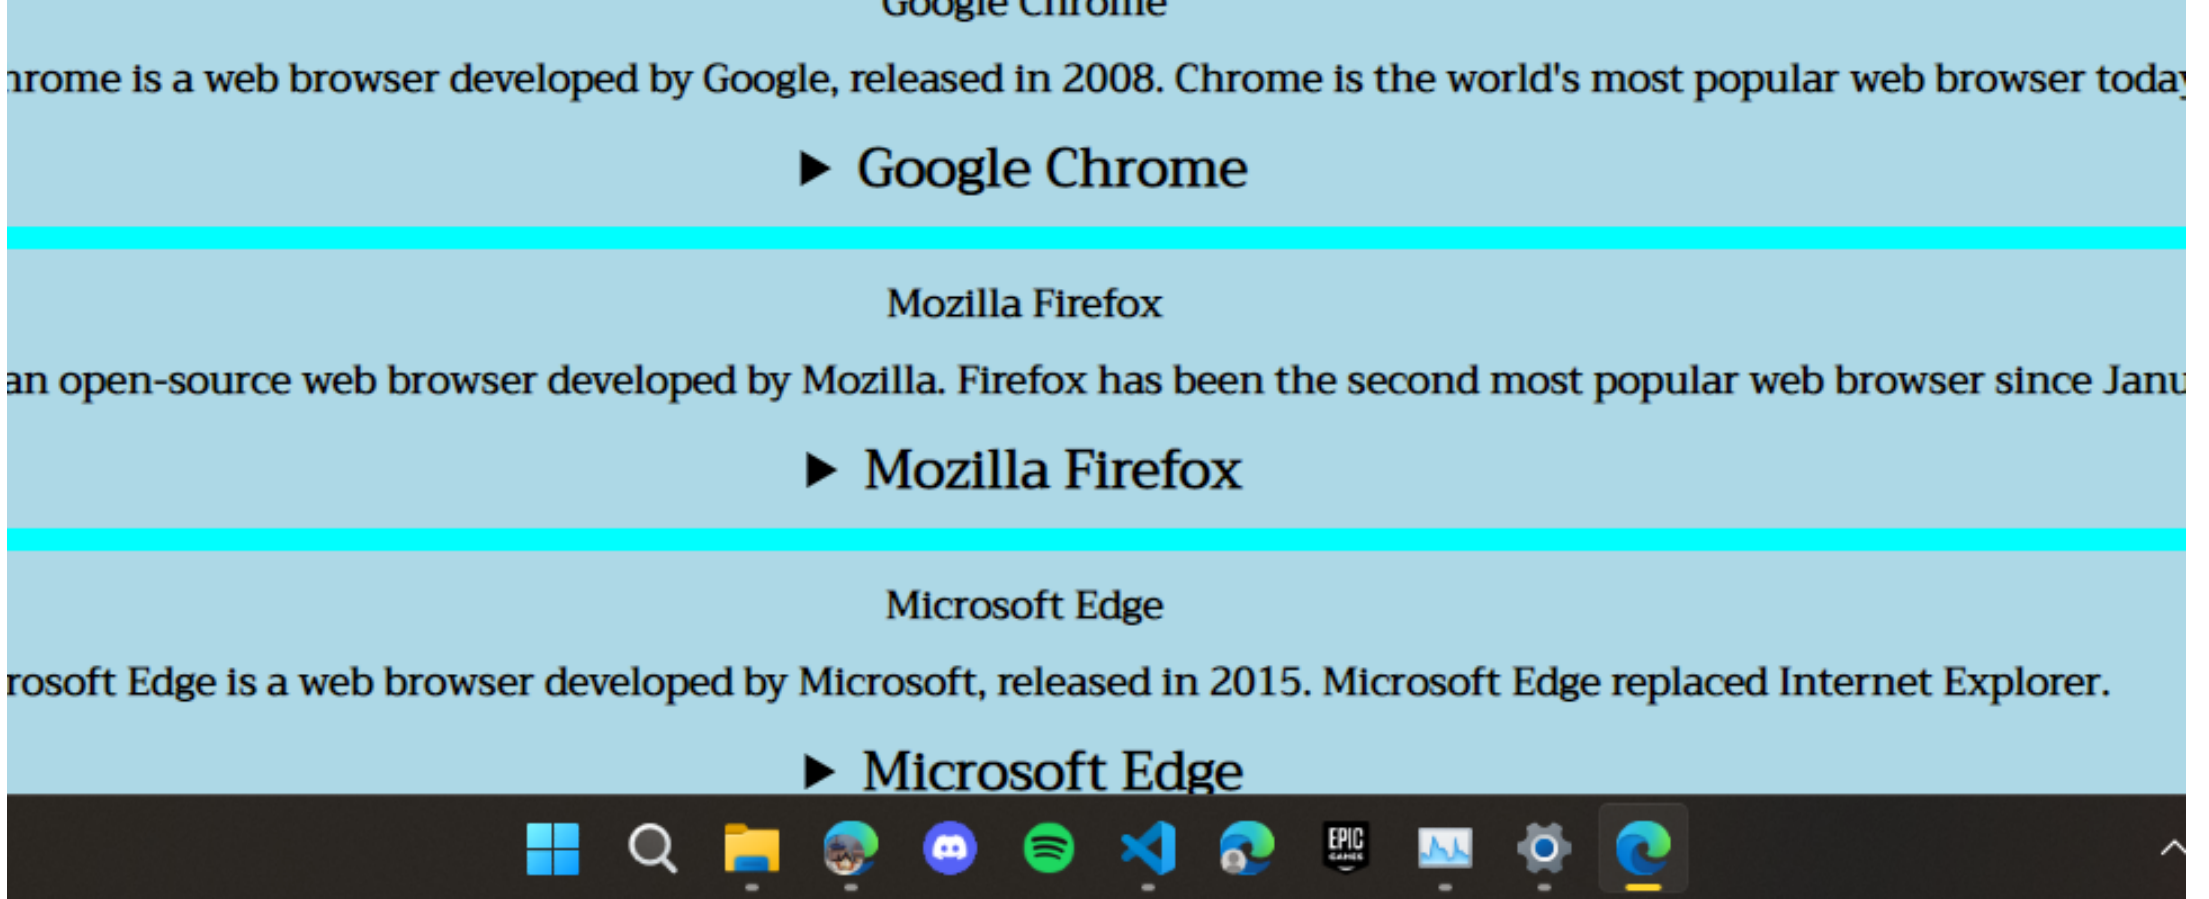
Google Chrome

hrome is a web browser developed by Google, released in 2008. Chrome is the world's most popular web browser toda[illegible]

▶ Google Chrome

Mozilla Firefox

an open-source web browser developed by Mozilla. Firefox has been the second most popular web browser since Janu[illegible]

▶ Mozilla Firefox

Microsoft Edge

rosoft Edge is a web browser developed by Microsoft, released in 2015. Microsoft Edge replaced Internet Explorer.

▶ Microsoft Edge

EPIC GAMES